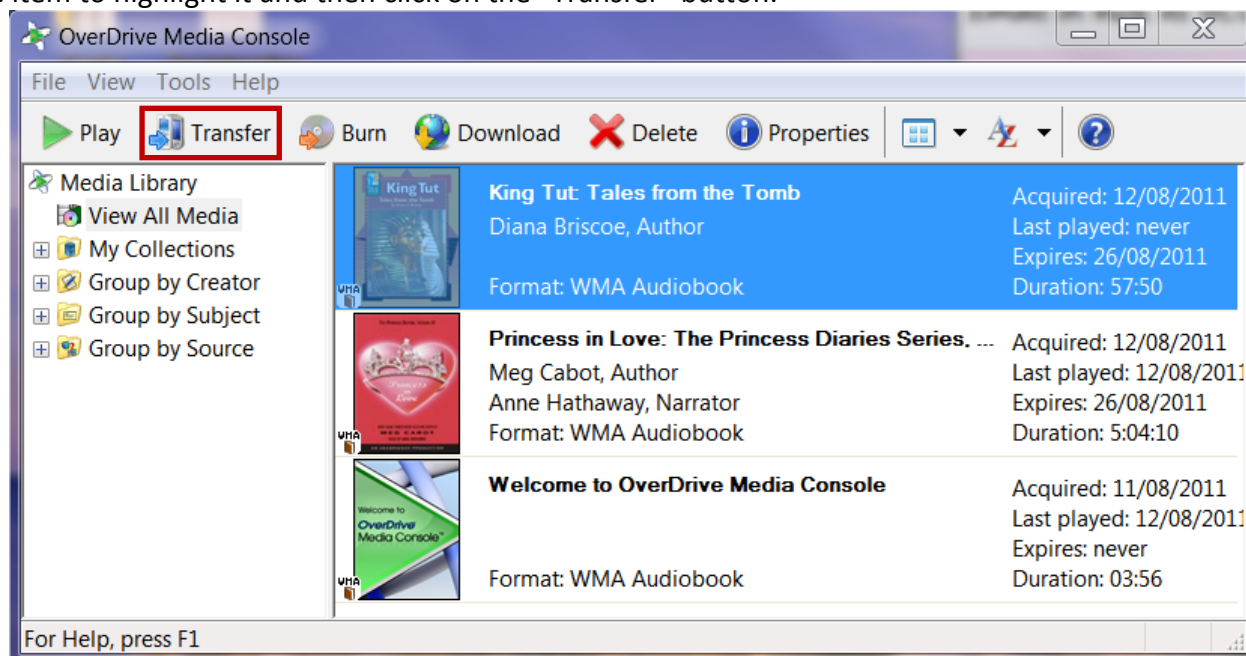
OverDrive Media Console

File View Tools Help

Play Transfer Burn Download Delete Properties

Media Library
View All Media
My Collections
Group by Creator
Group by Subject
Group by Source

King Tut

King Tut: Tales from the Tomb
Diana Briscoe, Author
Format: WMA Audiobook
Acquired: 12/08/2011
Last played: never
Expires: 26/08/2011
Duration: 57:50

Princess in Love: The Princess Diaries Series, ...
Meg Cabot, Author
Anne Hathaway, Narrator
Format: WMA Audiobook
Acquired: 12/08/2011
Last played: 12/08/2011
Expires: 26/08/2011
Duration: 5:04:10

MEG CABOT

Welcome to OverDrive Media Console
Format: WMA Audiobook
Acquired: 11/08/2011
Last played: 12/08/2011
Expires: never
Duration: 03:56

Welcome to OverDrive Media Console

WMA

For Help, press F1